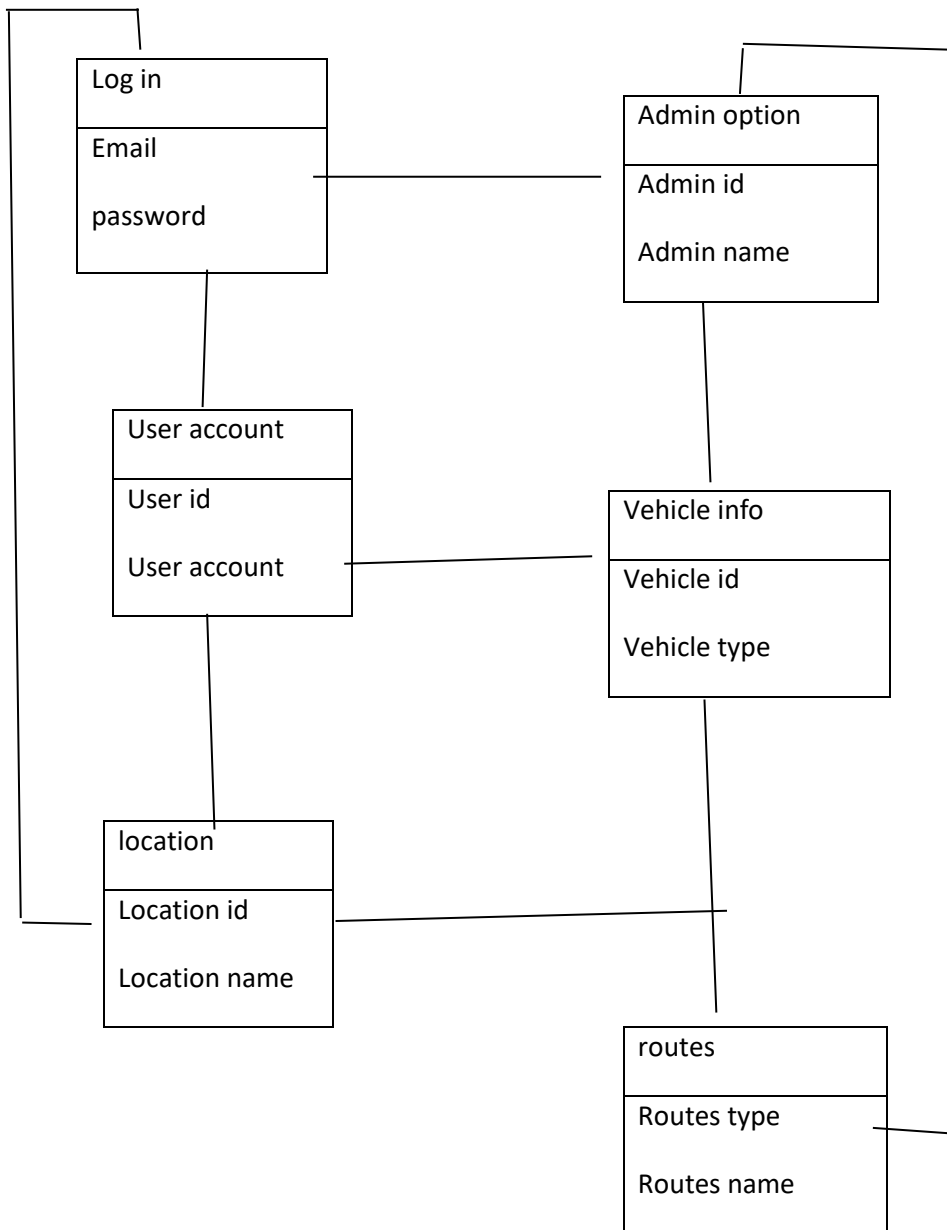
Log in

Email

password

Admin option

Admin id

Admin name

User account

User id

User account

Vehicle info

Vehicle id

Vehicle type

location

Location id

Location name

routes

Routes type

Routes name